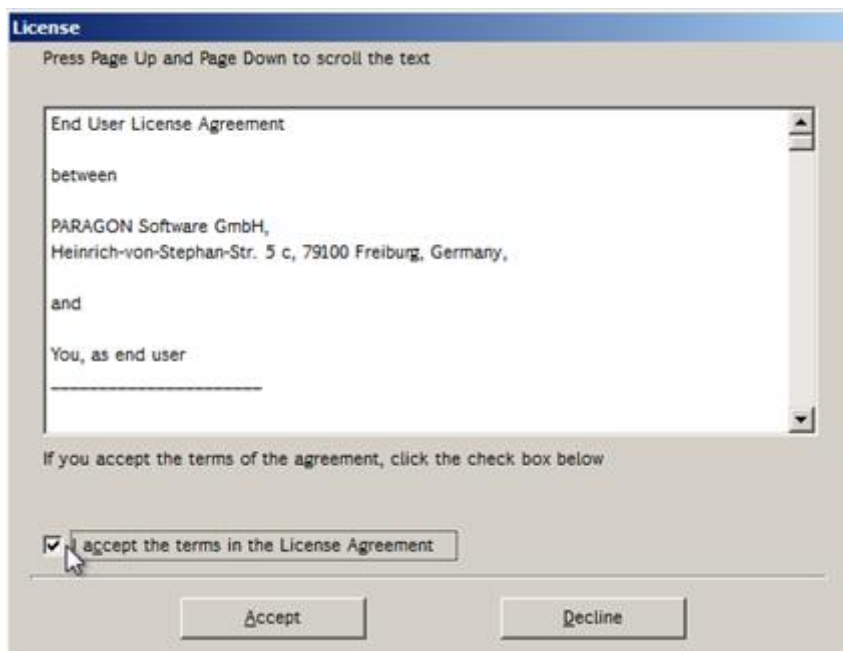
License

Press Page Up and Page Down to scroll the text

End User License Agreement

between

PARAGON Software GmbH,
Heinrich-von-Stephan-Str. 5 c, 79100 Freiburg, Germany,

and

You, as end user
------------------------

If you accept the terms of the agreement, click the check box below

I accept the terms in the License Agreement

Accept

Decline